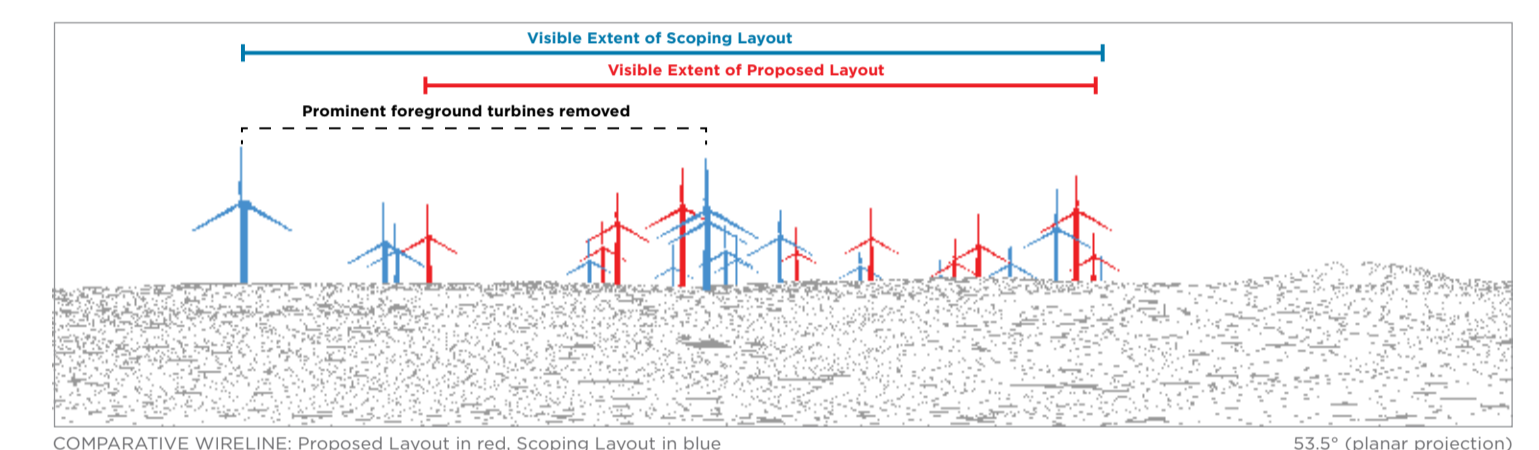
Visible Extent of Scoping Layout

Visible Extent of Proposed Layout

Prominent foreground turbines removed

COMPARATIVE WIRELINE: Proposed Layout in red, Scoping Layout in blue

53.5° (planar projection)